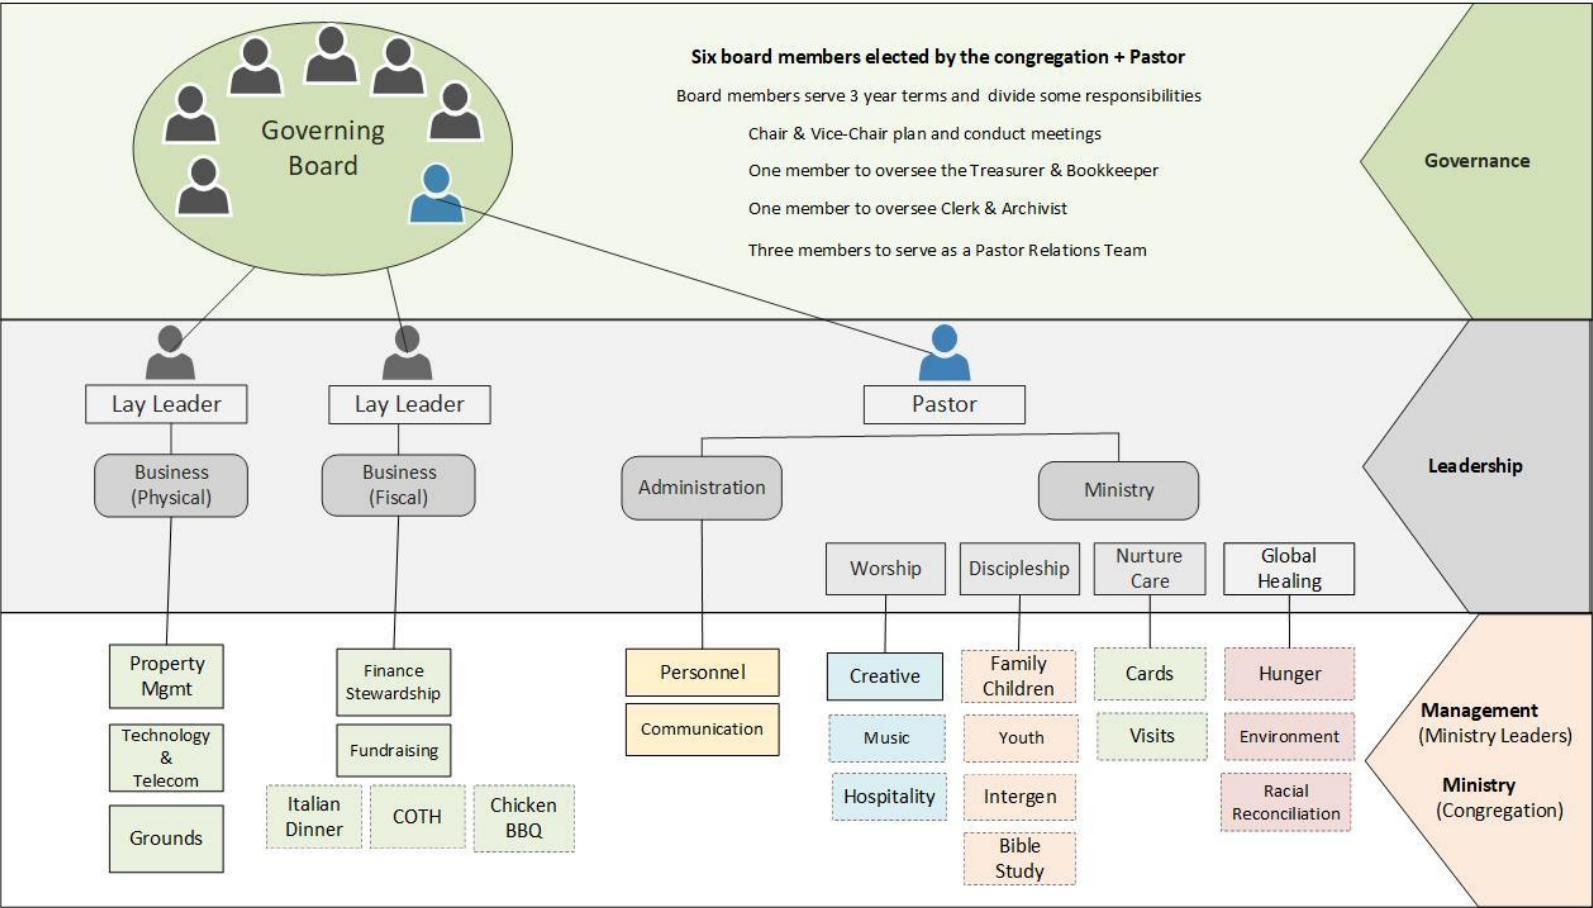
Governing Board

Six board members elected by the congregation + Pastor

Board members serve 3 year terms and divide some responsibilities

Chair & Vice-Chair plan and conduct meetings

One member to oversee the Treasurer & Bookkeeper

One member to oversee Clerk & Archivist

Three members to serve as a Pastor Relations Team

Governance

Lay Leader

Business (Physical)

Lay Leader

Business (Fiscal)

Pastor

Administration

Ministry

Worship

Discipleship

Nurture Care

Global Healing

Leadership

Property Mgmt

Technology & Telecom

Grounds

Finance Stewardship

Fundraising

Italian Dinner

COTH

Chicken BBQ

Personnel

Communication

Creative

Music

Hospitality

Family Children

Youth

Intergen

Bible Study

Cards

Visits

Hunger

Environment

Racial Reconciliation

Management (Ministry Leaders)

Ministry (Congregation)